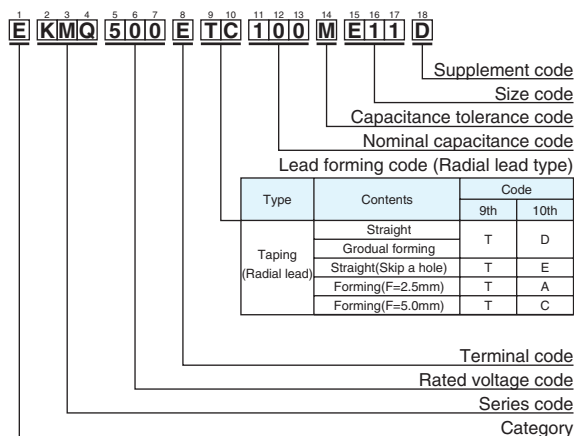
1 2 3 4 5 6 7 8 9 10 11 12 13 14 15 16 17 18
E KMQ 500 E TC 100 M E11 D

Supplement code
Size code
Capacitance tolerance code
Nominal capacitance code
Lead forming code (Radial lead type)

| Type | Contents | Code 9th | Code 10th |
|---|---|---|---|
| Taping (Radial lead) | Straight / Grodual forming | T | D |
| | Straight(Skip a hole) | T | E |
| | Forming(F=2.5mm) | T | A |
| | Forming(F=5.0mm) | T | C |

Terminal code
Rated voltage code
Series code
Category